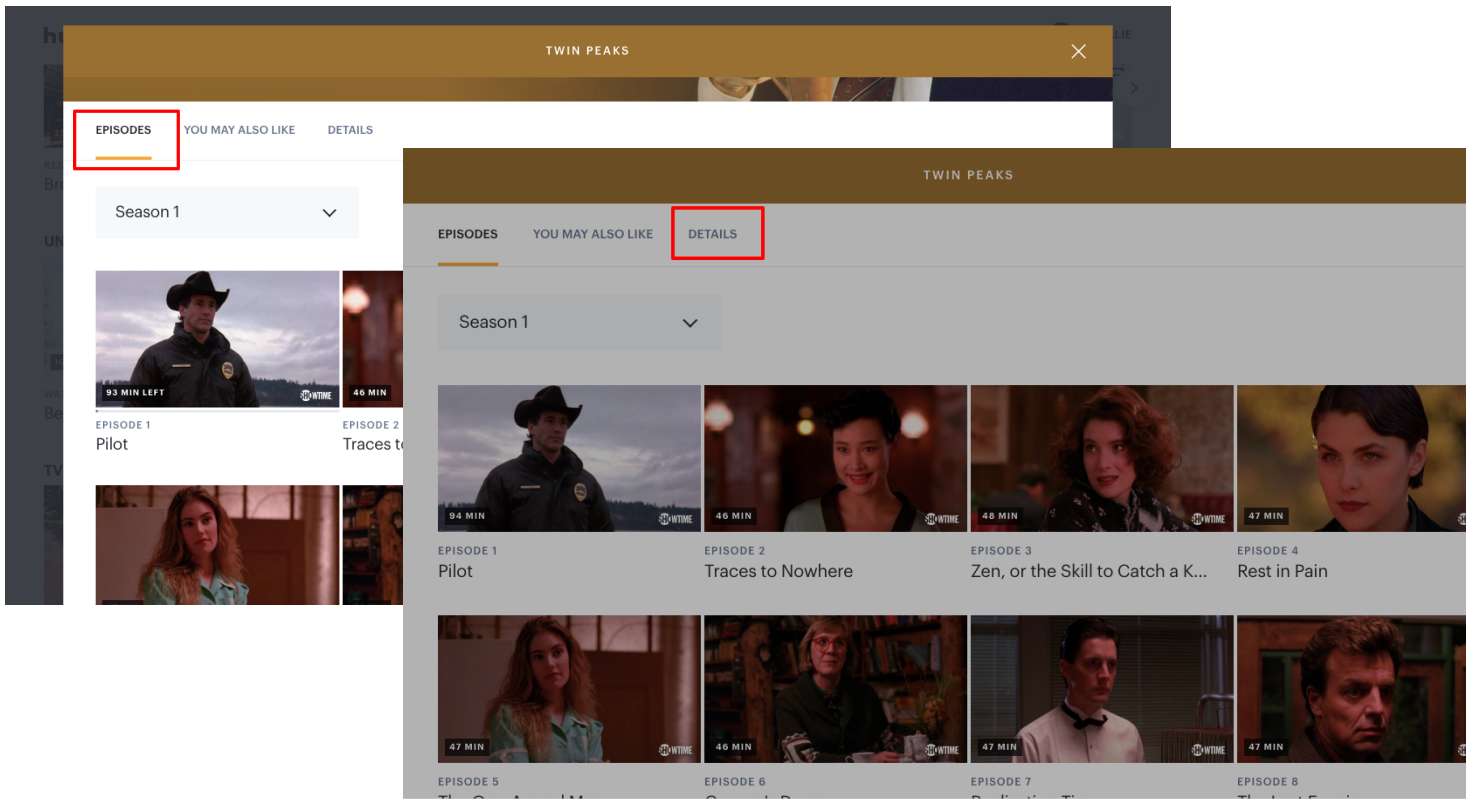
TWIN PEAKS

EPISODES YOU MAY ALSO LIKE DETAILS

Season 1

93 MIN LEFT SHOWTIME
EPISODE 1
Pilot

46 MIN
EPISODE 2
Traces to

TWIN PEAKS

EPISODES YOU MAY ALSO LIKE DETAILS

Season 1

94 MIN SHOWTIME
EPISODE 1
Pilot

46 MIN SHOWTIME
EPISODE 2
Traces to Nowhere

48 MIN SHOWTIME
EPISODE 3
Zen, or the Skill to Catch a K...

47 MIN
EPISODE 4
Rest in Pain

47 MIN SHOWTIME
EPISODE 5
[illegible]

46 MIN SHOWTIME
EPISODE 6
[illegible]

47 MIN SHOWTIME
EPISODE 7
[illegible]

47 MIN
EPISODE 8
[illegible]